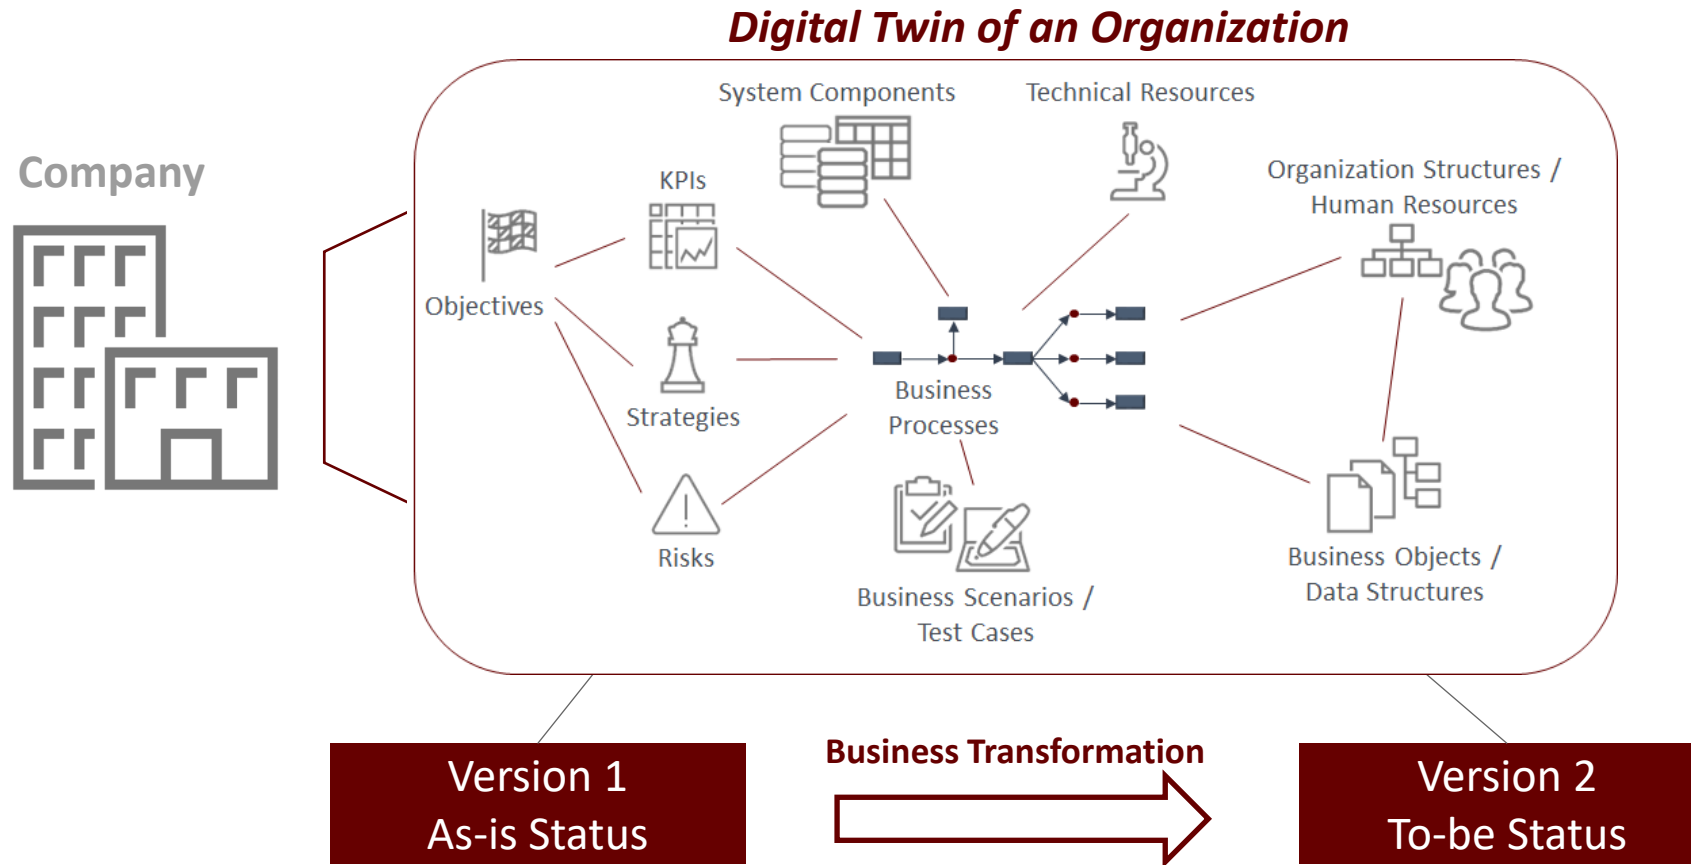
Digital Twin of an Organization

Company

System Components

Technical Resources

KPIs

Organization Structures / Human Resources

Objectives

Strategies

Business Processes

Risks

Business Scenarios / Test Cases

Business Objects / Data Structures

Version 1
As-is Status

Business Transformation

Version 2
To-be Status